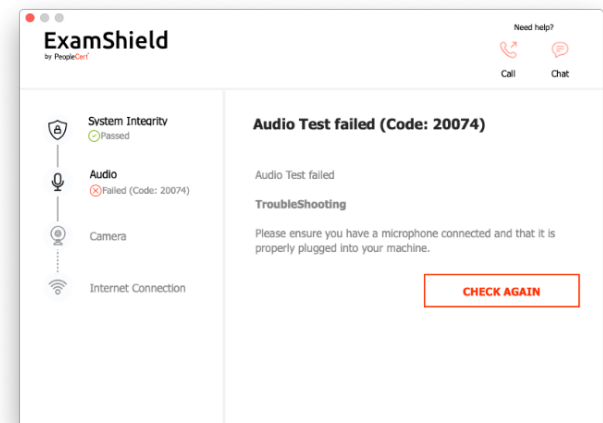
ExamShield
by PeopleCert

Need help?
Call
Chat

System Integrity
Passed

Audio
Failed (Code: 20074)

Camera

Internet Connection

Audio Test failed (Code: 20074)

Audio Test failed

TroubleShooting

Please ensure you have a microphone connected and that it is properly plugged into your machine.

CHECK AGAIN